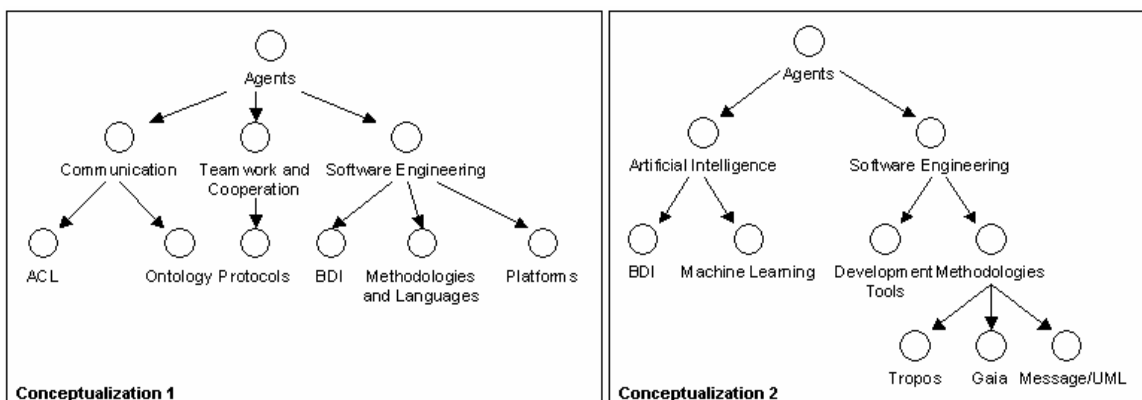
Agents

Communication

Teamwork and Cooperation

Software Engineering

ACL

Ontology

Protocols

BDI

Methodologies and Languages

Platforms

Conceptualization 1

Agents

Artificial Intelligence

Software Engineering

BDI

Machine Learning

Development Tools

Methodologies

Tropos

Gaia

Message/UML

Conceptualization 2